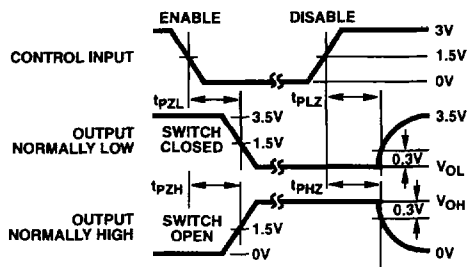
ENABLE
DISABLE
3V
1.5V
0V
CONTROL INPUT
$t_{PZL}$
$t_{PLZ}$
3.5V
1.5V
3.5V
OUTPUT NORMALLY LOW
SWITCH CLOSED
0.3V
$V_{OL}$
$t_{PZH}$
$t_{PHZ}$
$V_{OH}$
0.3V
OUTPUT NORMALLY HIGH
SWITCH OPEN
1.5V
0V
0V